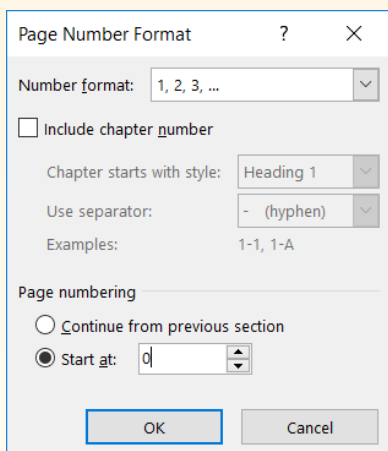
Page Number Format ? ×

Number format: 1, 2, 3, ...

Include chapter number

Chapter starts with style: Heading 1

Use separator: - (hyphen)

Examples: 1-1, 1-A

Page numbering

Continue from previous section

Start at: 0

OK Cancel